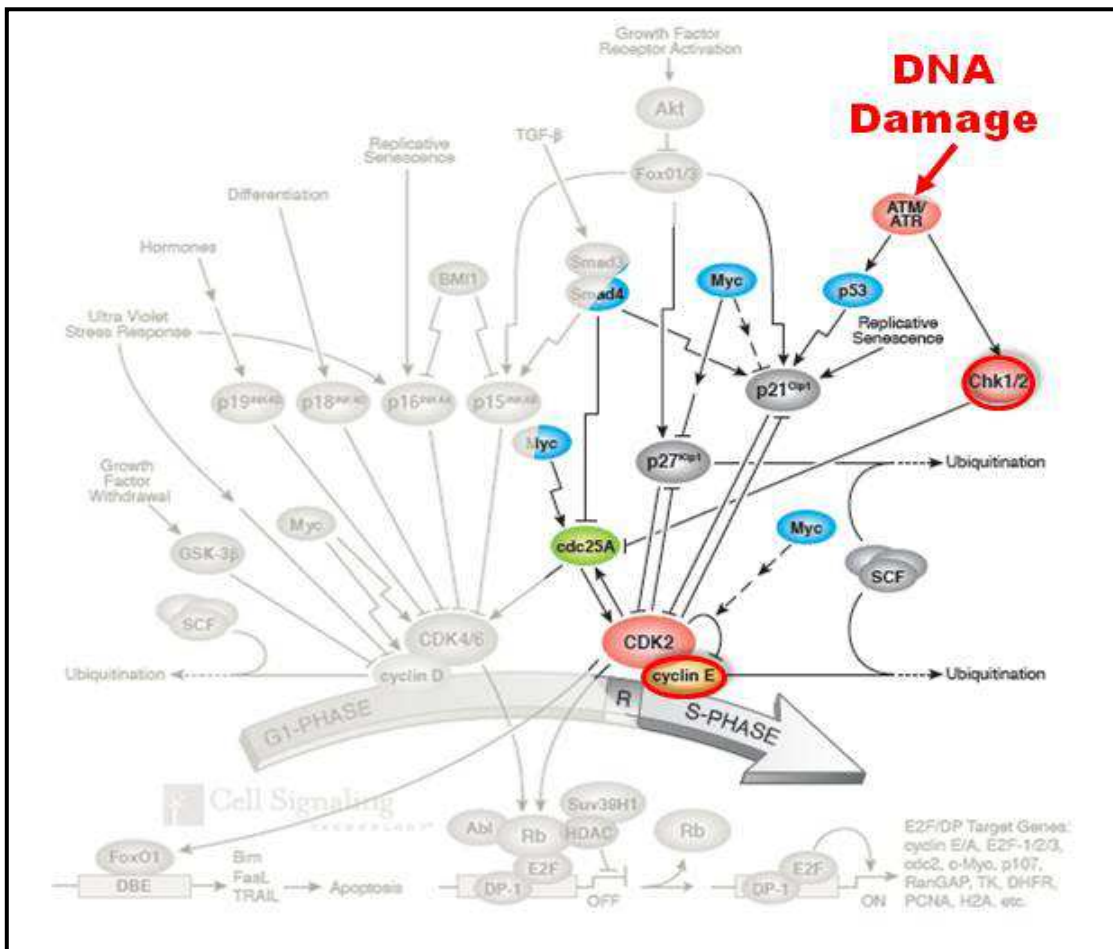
DNA Damage

Growth Factor Receptor Activation

Akt

Fox01/3

TGF-β

Replicative Senescence

Differentiation

Hormones

BMI1

Smad3

Smad4

Myc

ATM/ATR

p53

Replicative Senescence

Ultra Violet Stress Response

p19$^{INK4d}$

p18$^{INK4c}$

p16$^{INK4a}$

p15$^{INK4b}$

p21$^{Cip1}$

Chk1/2

Growth Factor Withdrawal

Myc

p27$^{Kip1}$

Ubiquitination

GSK-3β

Myc

cdc25A

Myc

SCF

SCF

CDK4/6

CDK2

Ubiquitination

cyclin D

cyclin E

Ubiquitination

G1-PHASE

R

S-PHASE

Cell Signaling TECHNOLOGY

Abl

Suv39H1

Rb

HDAC

Rb

FoxO1

E2F

E2F

DBE

Bim FasL TRAIL

Apoptosis

DP-1

OFF

DP-1

ON

E2F/DP Target Genes: cyclin E/A, E2F-1/2/3, cdc2, c-Myc, p107, RanGAP, TK, DHFR, PCNA, H2A, etc.